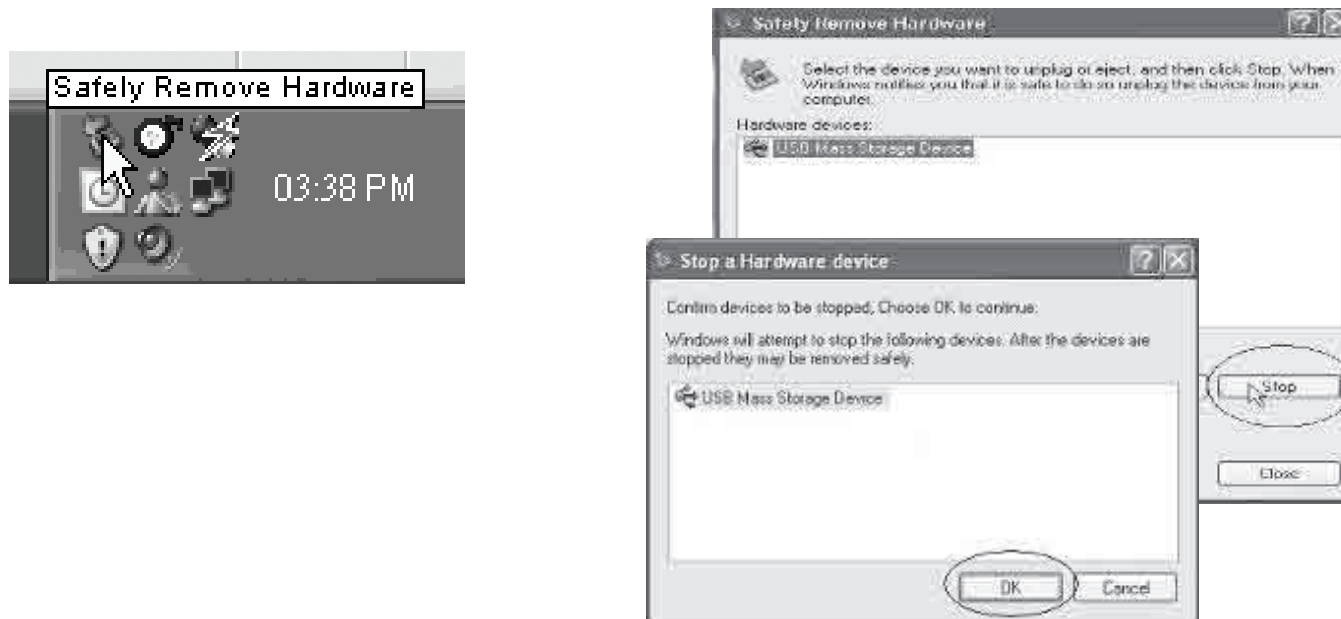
Safely Remove Hardware

03:38 PM

Safely Remove Hardware

Select the device you want to unplug or eject, and then click Stop. When Windows notifies you that it is safe to do so unplug the device from your computer.

Hardware devices:

USB Mass Storage Device

Stop

Close

Stop a Hardware device

Confirm devices to be stopped, Choose OK to continue.

Windows will attempt to stop the following devices. After the devices are stopped they may be removed safely.

USB Mass Storage Device

OK

Cancel